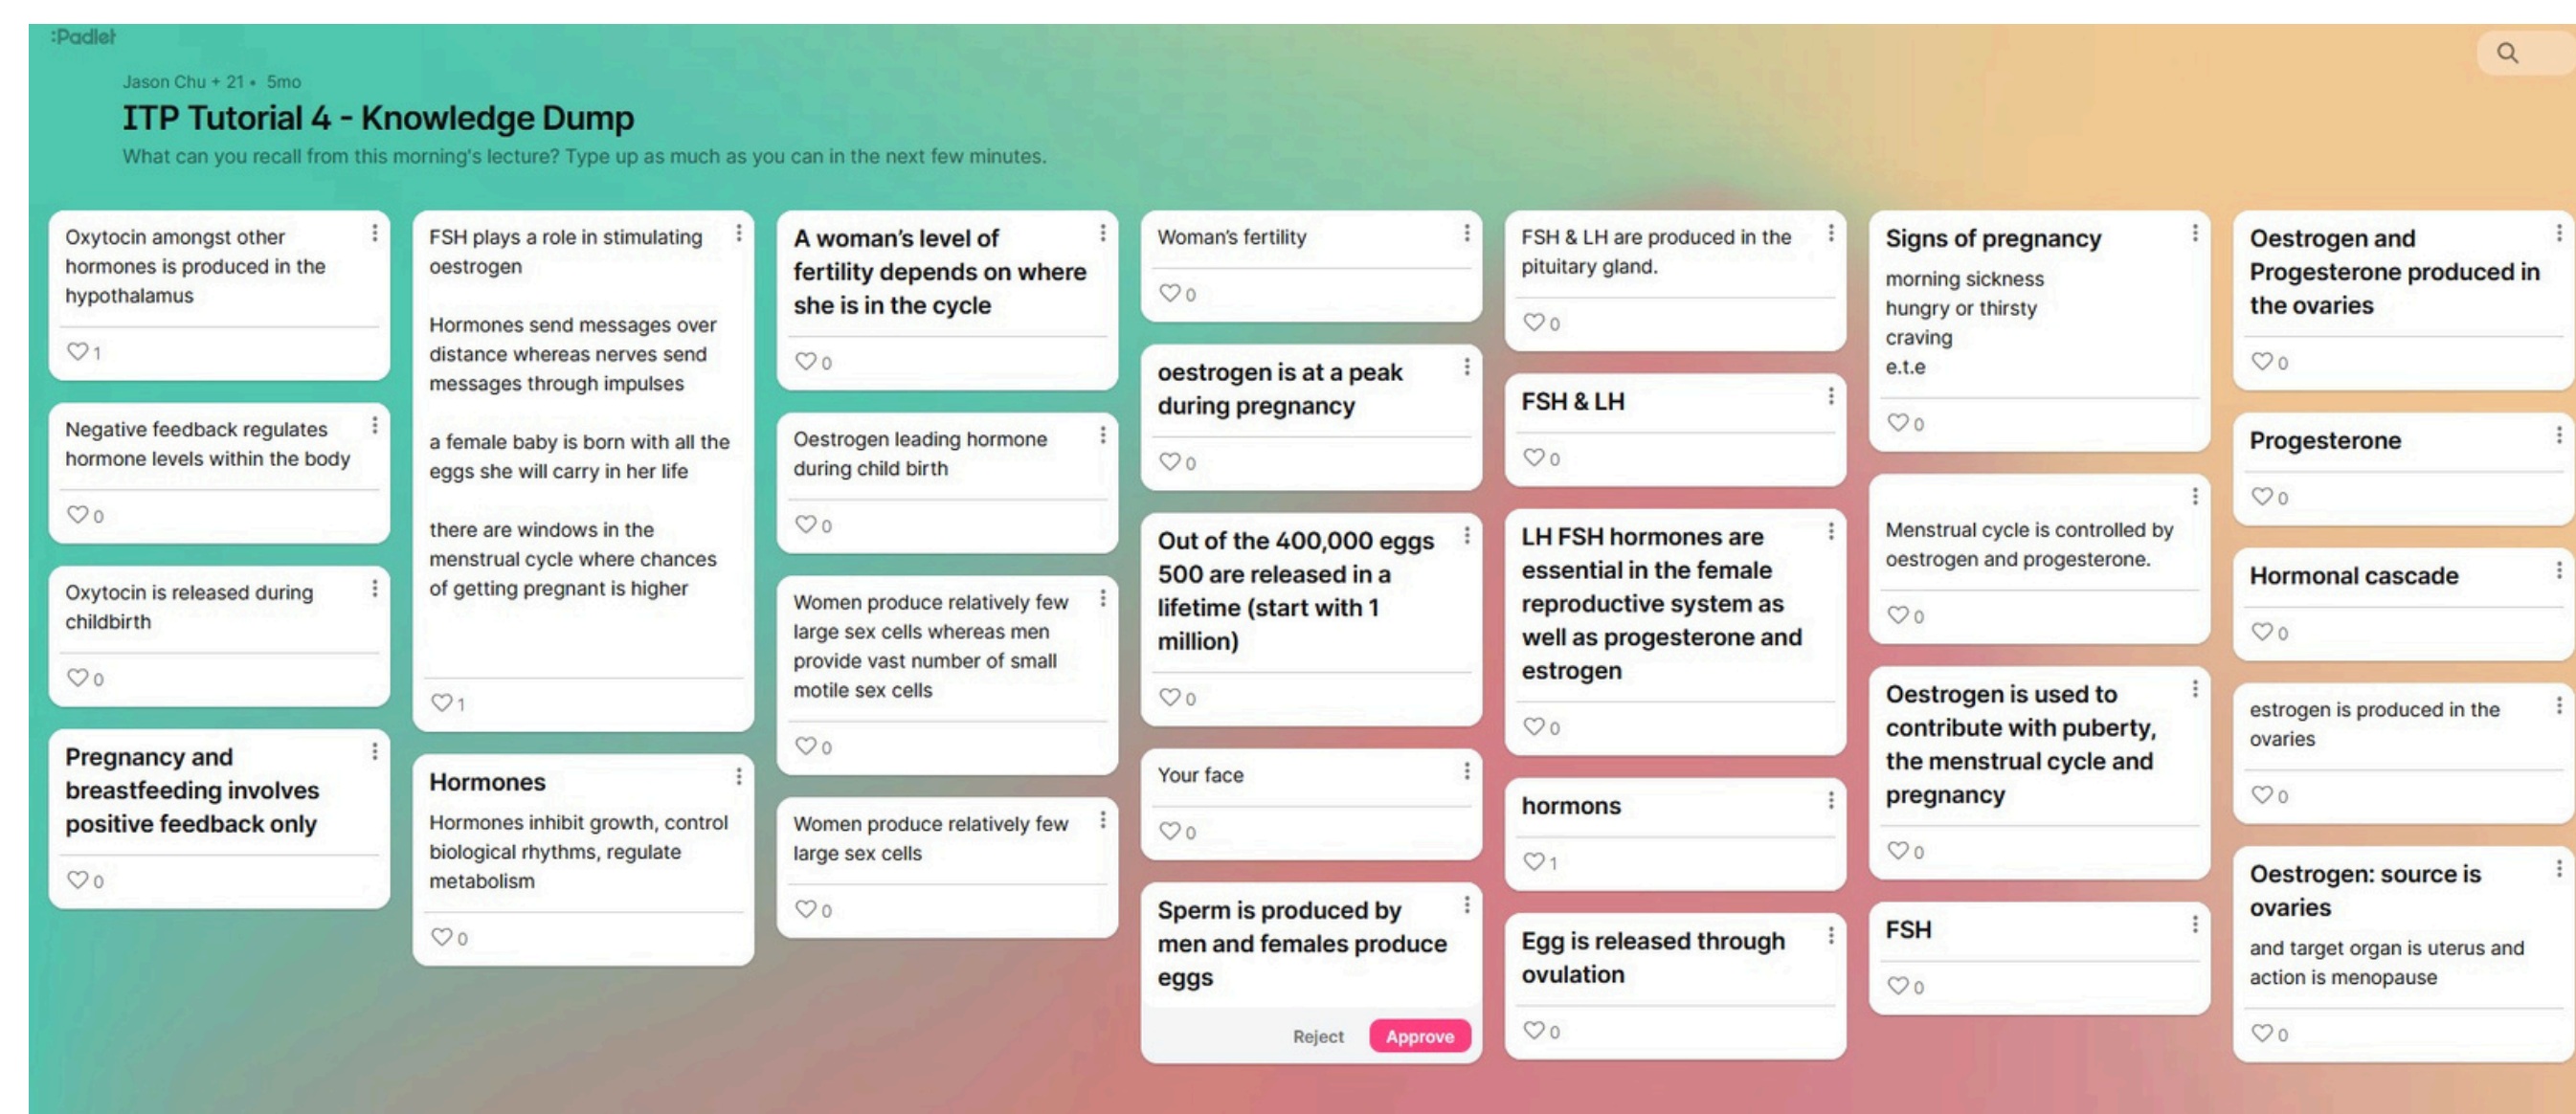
:Padlet

Jason Chu + 21 • 5mo

ITP Tutorial 4 - Knowledge Dump

What can you recall from this morning's lecture? Type up as much as you can in the next few minutes.

Oxytocin amongst other hormones is produced in the hypothalamus

♡ 1

Negative feedback regulates hormone levels within the body

♡ 0

Oxytocin is released during childbirth

♡ 0

Pregnancy and breastfeeding involves positive feedback only

♡ 0

FSH plays a role in stimulating oestrogen

Hormones send messages over distance whereas nerves send messages through impulses

a female baby is born with all the eggs she will carry in her life

there are windows in the menstrual cycle where chances of getting pregnant is higher

♡ 1

Hormones

Hormones inhibit growth, control biological rhythms, regulate metabolism

♡ 0

A woman's level of fertility depends on where she is in the cycle

♡ 0

Oestrogen leading hormone during child birth

♡ 0

Women produce relatively few large sex cells whereas men provide vast number of small motile sex cells

♡ 0

Women produce relatively few large sex cells

♡ 0

Woman's fertility

♡ 0

oestrogen is at a peak during pregnancy

♡ 0

Out of the 400,000 eggs 500 are released in a lifetime (start with 1 million)

♡ 0

Your face

♡ 0

Sperm is produced by men and females produce eggs

Reject Approve

FSH & LH are produced in the pituitary gland.

♡ 0

FSH & LH

♡ 0

LH FSH hormones are essential in the female reproductive system as well as progesterone and estrogen

♡ 0

hormons

♡ 1

Egg is released through ovulation

♡ 0

Signs of pregnancy

morning sickness
hungry or thirsty
craving
e.t.e

♡ 0

Menstrual cycle is controlled by oestrogen and progesterone.

♡ 0

Oestrogen is used to contribute with puberty, the menstrual cycle and pregnancy

♡ 0

FSH

♡ 0

Oestrogen and Progesterone produced in the ovaries

♡ 0

Progesterone

♡ 0

Hormonal cascade

♡ 0

estrogen is produced in the ovaries

♡ 0

Oestrogen: source is ovaries

and target organ is uterus and action is menopause

♡ 0